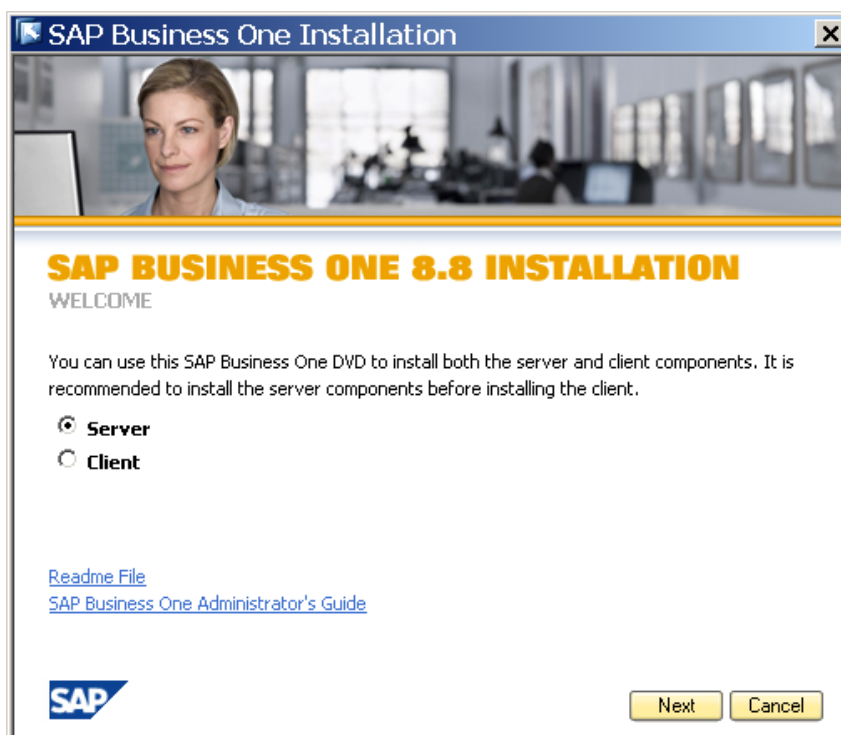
SAP Business One Installation

SAP BUSINESS ONE 8.8 INSTALLATION
WELCOME

You can use this SAP Business One DVD to install both the server and client components. It is recommended to install the server components before installing the client.

Server
Client

Readme File
SAP Business One Administrator's Guide

SAP

Next
Cancel